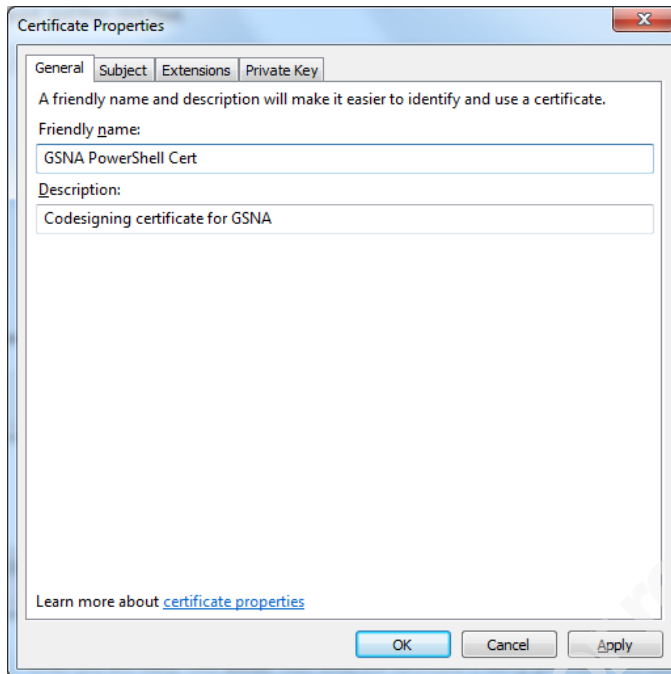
Certificate Properties

General | Subject | Extensions | Private Key

A friendly name and description will make it easier to identify and use a certificate.

Friendly name:

GSNA PowerShell Cert

Description:

Codesigning certificate for GSNA

Learn more about certificate properties

OK | Cancel | Apply